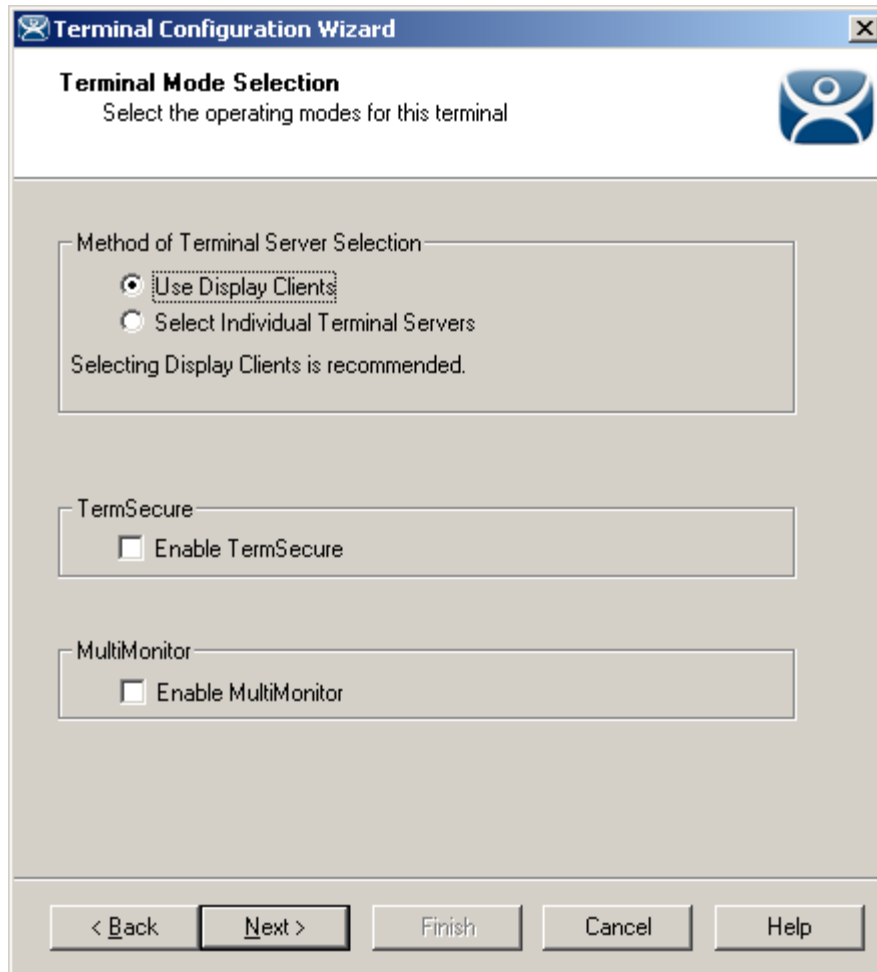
Terminal Configuration Wizard

Terminal Mode Selection
Select the operating modes for this terminal

Method of Terminal Server Selection
Use Display Clients
Select Individual Terminal Servers
Selecting Display Clients is recommended.

TermSecure
Enable TermSecure

MultiMonitor
Enable MultiMonitor

< Back
Next >
Finish
Cancel
Help